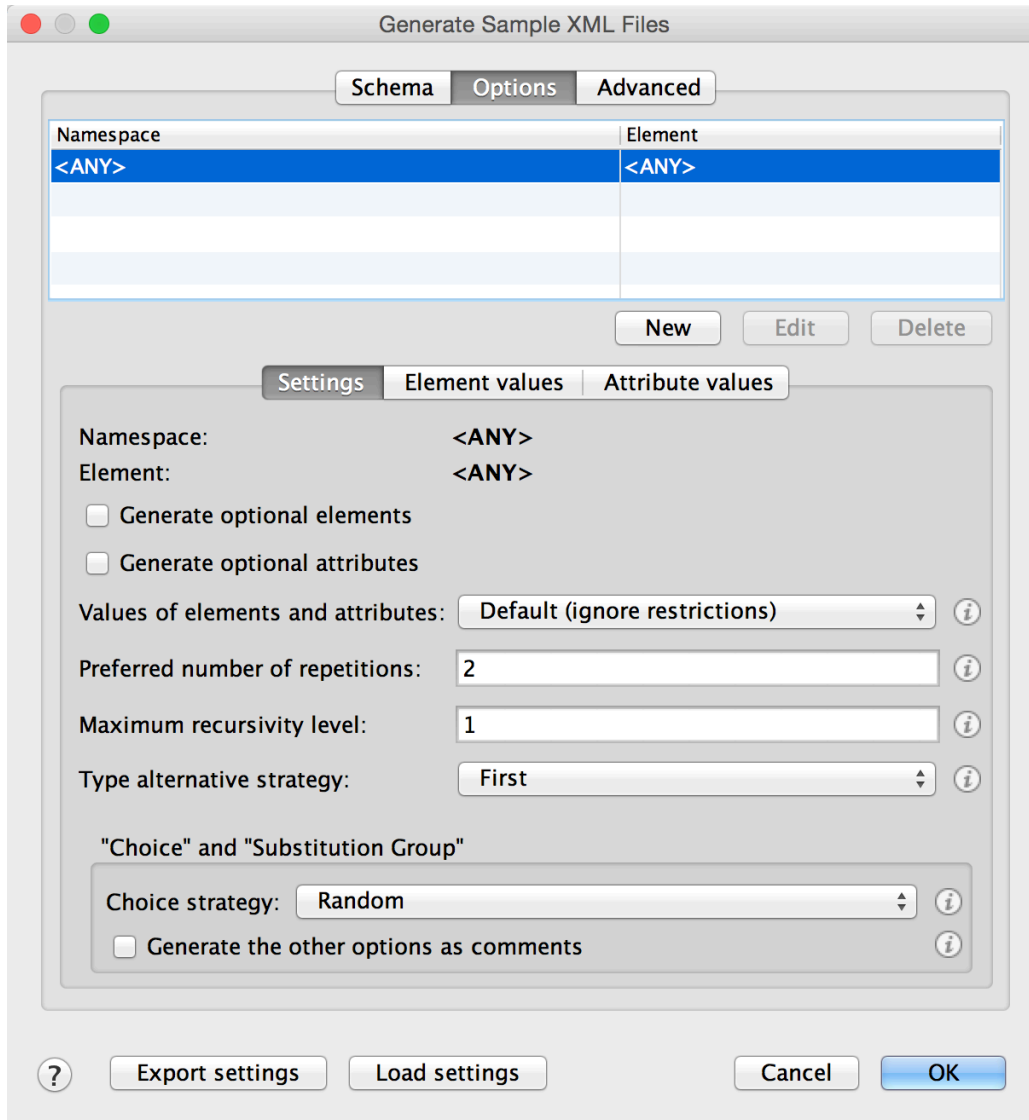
Generate Sample XML Files

Schema | Options | Advanced

| Namespace | Element |
|---|---|
| <ANY> | <ANY> |

New  Edit  Delete

Settings | Element values | Attribute values

Namespace: <ANY>
Element: <ANY>

Generate optional elements

Generate optional attributes

Values of elements and attributes: Default (ignore restrictions)

Preferred number of repetitions: 2

Maximum recursivity level: 1

Type alternative strategy: First

"Choice" and "Substitution Group"

Choice strategy: Random

Generate the other options as comments

?  Export settings  Load settings  Cancel  OK